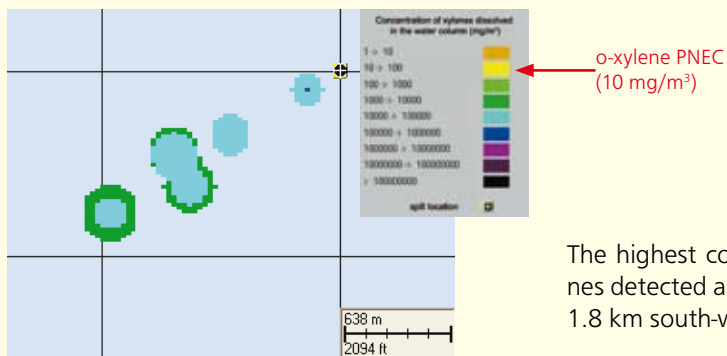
Concentration of xylenes dissolved in the water column (mg/m³)

1 -> 10
10 -> 100
100 -> 1000
1000 -> 10000
10000 -> 100000
100000 -> 1000000
1000000 -> 10000000
10000000 -> 100000000
> 100000000

spill location

o-xylene PNEC (10 mg/m$^3$)

638 m
2094 ft

The highest co
nes detected a
1.8 km south-w